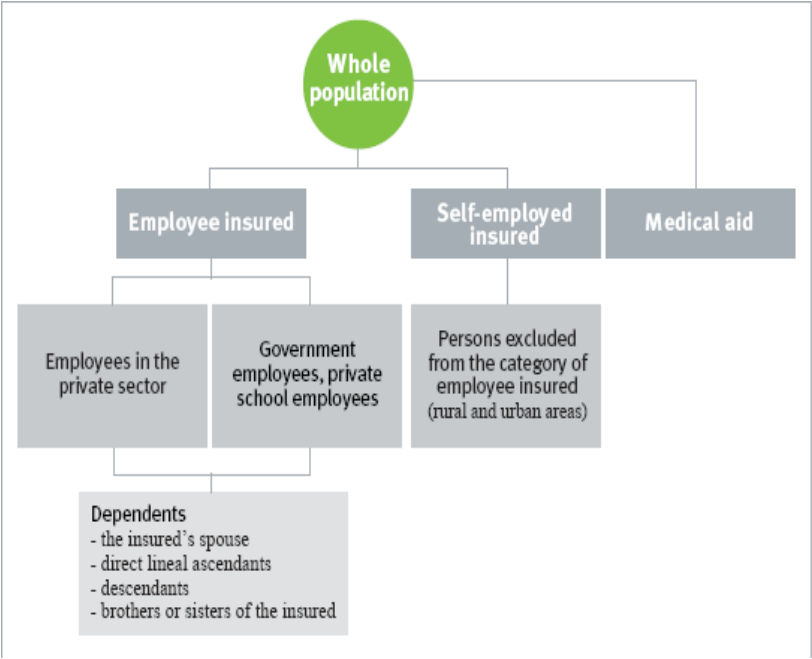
Whole population

Employee insured

Self-employed insured

Medical aid

Employees in the private sector

Government employees, private school employees

Persons excluded from the category of employee insured (rural and urban areas)

Dependents
- the insured's spouse
- direct lineal ascendants
- descendants
- brothers or sisters of the insured